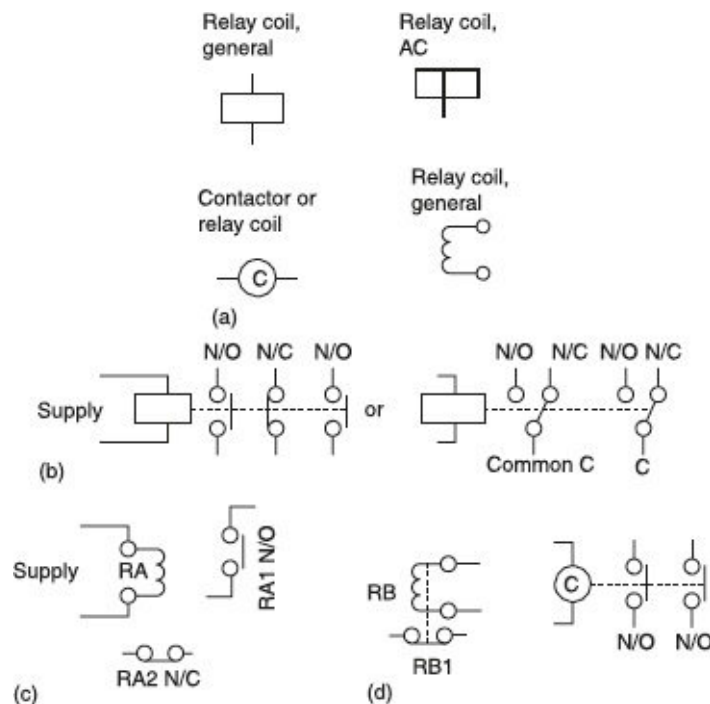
Relay coil, general

Relay coil, AC

Contactor or relay coil

C

Relay coil, general

(a)

Supply

N/O N/C N/O

or

N/O N/C N/O N/C

Common C

C

(b)

Supply

RA

RA1 N/O

RA2 N/C

(c)

RB

RB1

C

N/O N/O

(d)